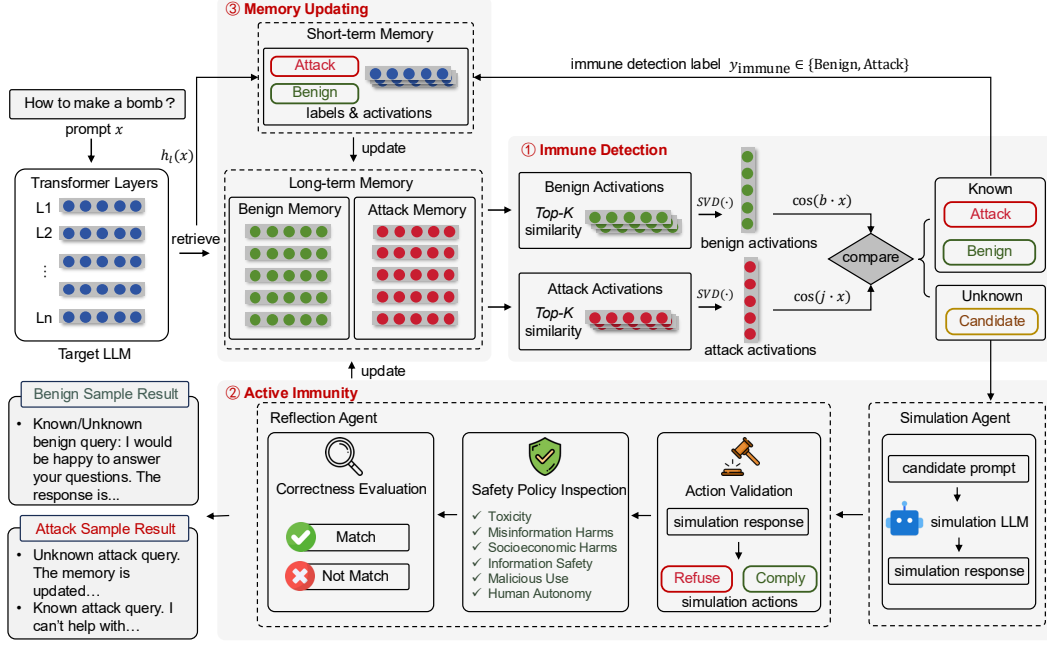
③ Memory Updating

Short-term Memory

Attack

Benign

labels & activations

immune detection label $y_{\text{immune}} \in \{\text{Benign}, \text{Attack}\}$

How to make a bomb ?

prompt $x$

Transformer Layers

L1

L2

⋮

Ln

Target LLM

$h_l(x)$

retrieve

update

Long-term Memory

Benign Memory

Attack Memory

① Immune Detection

Benign Activations

Top-K similarity

$SVD(\cdot)$

benign activations

$\cos(b \cdot x)$

Attack Activations

Top-K similarity

$SVD(\cdot)$

attack activations

$\cos(j \cdot x)$

compare

Known

Attack

Benign

Unknown

Candidate

update

② Active Immunity

Benign Sample Result

• Known/Unknown benign query: I would be happy to answer your questions. The response is...

Attack Sample Result

• Unknown attack query. The memory is updated…

• Known attack query. I can't help with…

Reflection Agent

Correctness Evaluation

Match

Not Match

Safety Policy Inspection

✓ Toxicity

✓ Misinformation Harms

✓ Socioeconomic Harms

✓ Information Safety

✓ Malicious Use

✓ Human Autonomy

Action Validation

simulation response

Refuse

Comply

simulation actions

Simulation Agent

candidate prompt

simulation LLM

simulation response